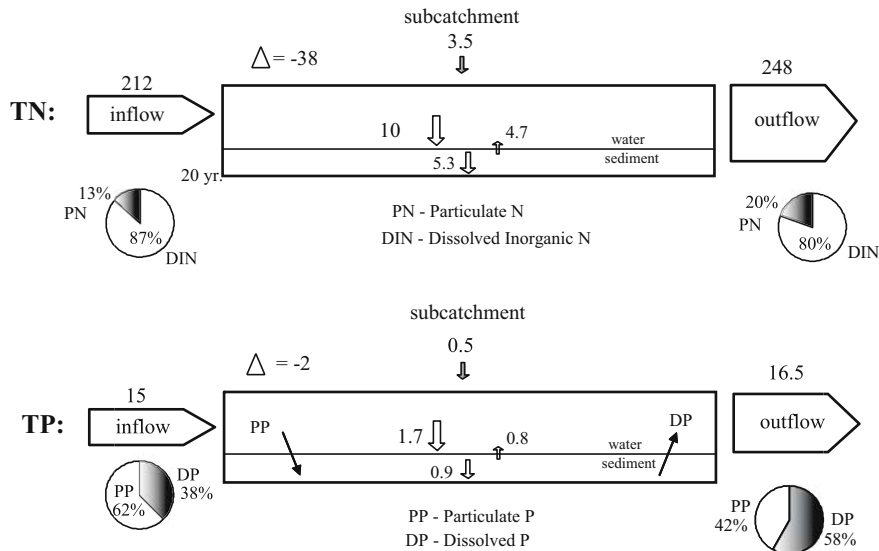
subcatchment

3.5

$\triangle$= -38

212

248

TN:

inflow

outflow

10

4.7

water

sediment

5.3

20 yr.

13%

PN

87%

DIN

PN - Particulate N

DIN - Dissolved Inorganic N

20%

PN

80%

DIN

subcatchment

0.5

$\triangle$ = -2

15

16.5

TP:

inflow

outflow

PP

1.7

0.8

DP

water

sediment

0.9

PP

62%

DP

38%

PP - Particulate P

DP - Dissolved P

PP

42%

DP

58%